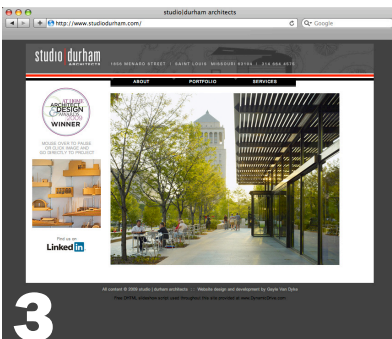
studio|durham architects

http://www.studiodurham.com/

Google

studio|durham ARCHITECTS

1950 MENARD STREET | SAINT LOUIS, MISSOURI 63104 | 314 664 4570

ABOUT

PORTFOLIO

SERVICES

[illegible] ARCHITECTURE DESIGN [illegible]

WINNER

MOUSE OVER TO PAUSE OR CLICK IMAGE AND GO DIRECTLY TO PROJECT

Find us on

LinkedIn

All content © 2009 studio | durham architects :: Website design and development by Gayle Van Dyke

Free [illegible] used throughout this site and provided at www.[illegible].com

3